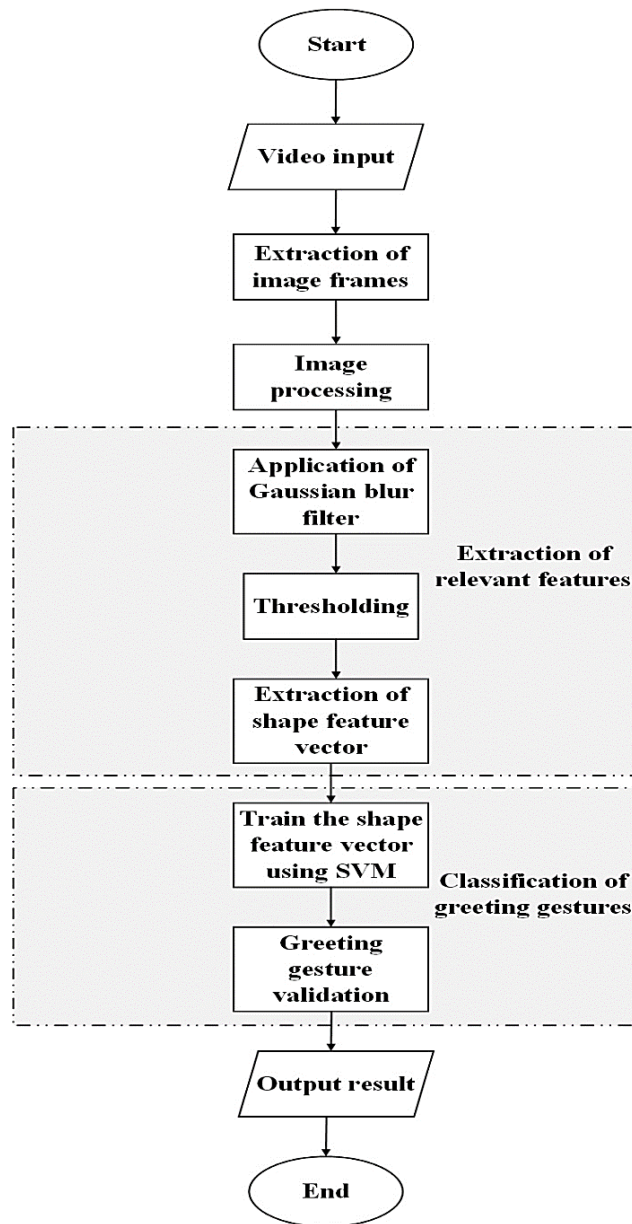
Start

Video input

Extraction of image frames

Image processing

Application of Gaussian blur filter

Thresholding

Extraction of shape feature vector

Extraction of relevant features

Train the shape feature vector using SVM

Greeting gesture validation

Classification of greeting gestures

Output result

End